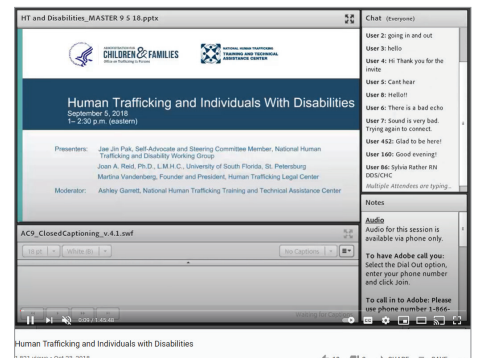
HT and Disabilities_MASTER 9 5 18.pptx

ADMINISTRATION FOR CHILDREN & FAMILIES
Office on Trafficking in Persons

NATIONAL HUMAN TRAFFICKING TRAINING AND TECHNICAL ASSISTANCE CENTER

Human Trafficking and Individuals With Disabilities
September 5, 2018
1– 2:30 p.m. (eastern)

Presenters: Jae Jin Pak, Self-Advocate and Steering Committee Member, National Human Trafficking and Disability Working Group
Joan A. Reid, Ph.D., L.M.H.C., University of South Florida, St. Petersburg
Martina Vandenberg, Founder and President, Human Trafficking Legal Center

Moderator: Ashley Garrett, National Human Trafficking Training and Technical Assistance Center

Chat (Everyone)

User 2: going in and out
User 3: hello
User 4: Hi Thank you for the invite
User 5: Cant hear
User 8: Hello!!
User 6: There is a bad echo
User 7: Sound is very bad. Trying again to connect.
User 452: Glad to be here!
User 160: Good evening!
User 86: Sylvia Rather RN DDS/CHC
Multiple Attendees are typing...

Notes

Audio
Audio for this session is available via phone only.

To have Adobe call you:
Select the Dial Out option, enter your phone number and click Join.

To call in to Adobe: Please use phone number 1-866-

AC9_ClosedCaptioning_v.4.1.swf

18 pt
White on
No Captions

Waiting for Captions

0:09 / 1:45:48

Human Trafficking and Individuals with Disabilities